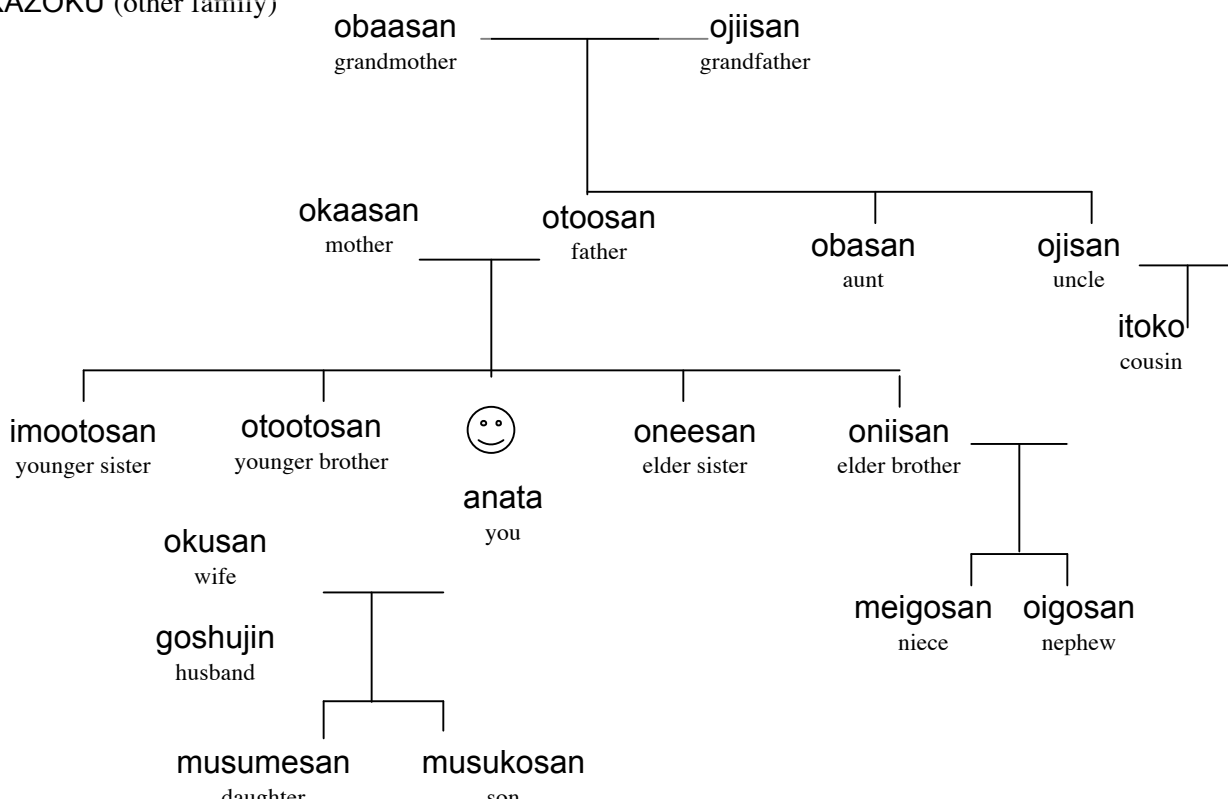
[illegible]AZOKU (other family)

obaasan
grandmother

ojiisan
grandfather

okaasan
mother

otoosan
father

obasan
aunt

ojisan
uncle

itoko
cousin

imootosan
younger sister

otootosan
younger brother

anata
you

oneesan
elder sister

oniisan
elder brother

okusan
wife

goshujin
husband

meigosan
niece

oigosan
nephew

musumesan
daughter

musukosan
son